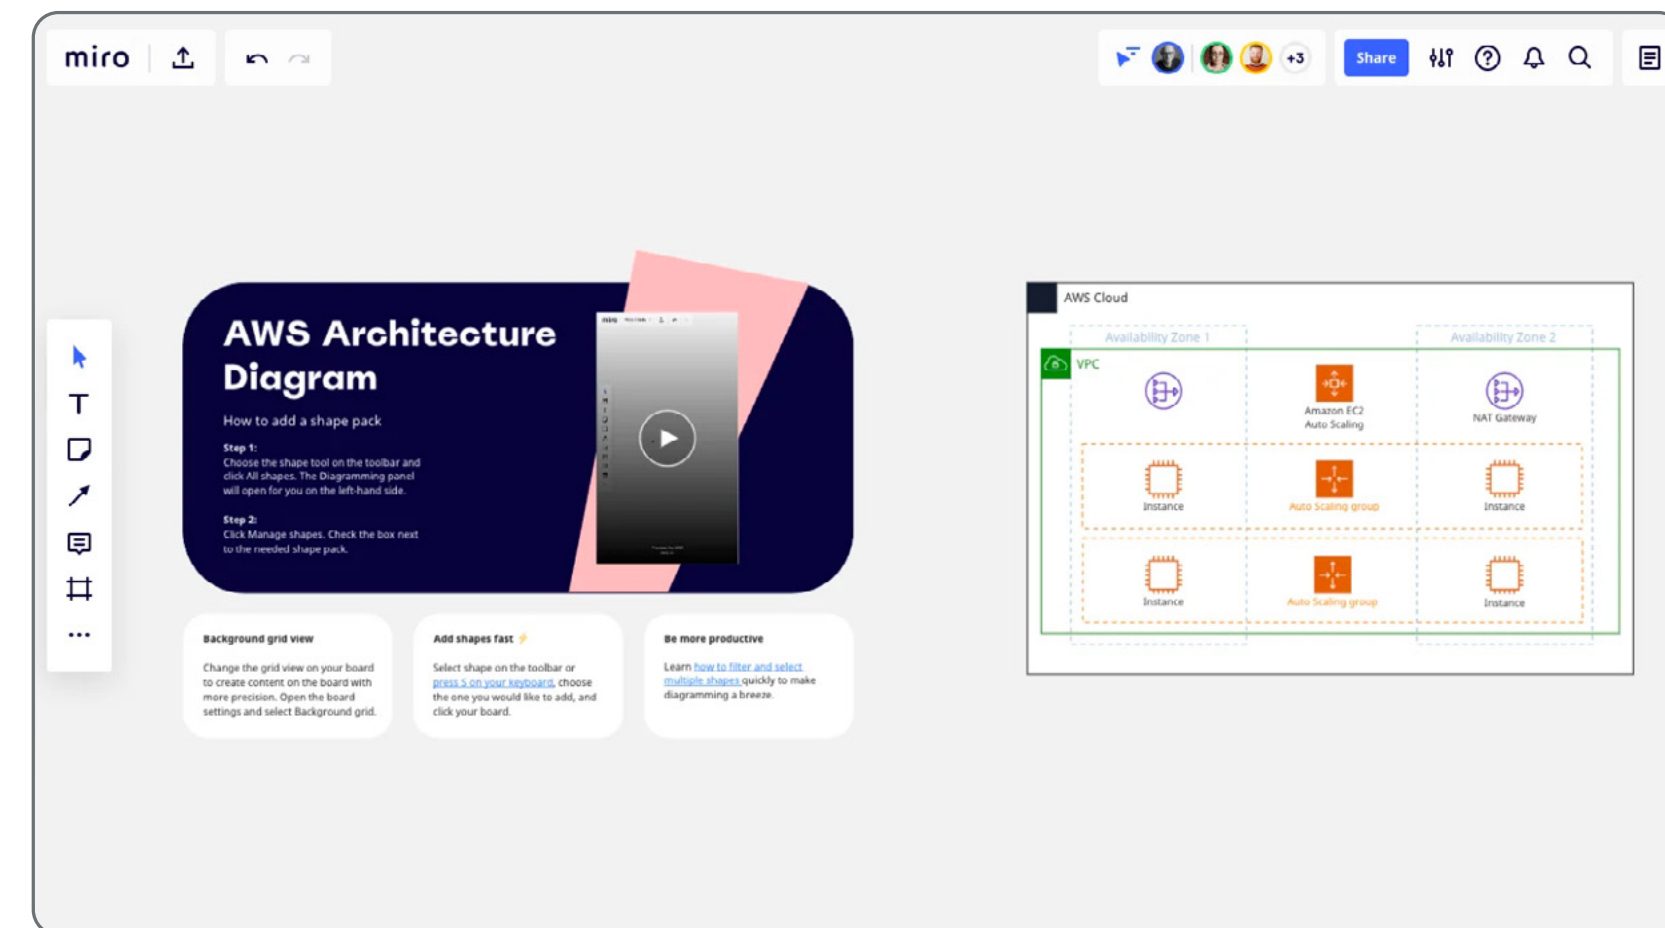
miro

+3

Share

AWS Architecture Diagram

How to add a shape pack

Step 1:
Choose the shape tool on the toolbar and click All shapes. The Diagramming panel will open for you on the left-hand side.

Step 2:
Click Manage shapes. Check the box next to the needed shape pack.

Background grid view

Change the grid view on your board to create content on the board with more precision. Open the board settings and select Background grid.

Add shapes fast

Select shape on the toolbar or press S on your keyboard, choose the one you would like to add, and click your board.

Be more productive

Learn how to filter and select multiple shapes quickly to make diagramming a breeze.

AWS Cloud

Availability Zone 1

Availability Zone 2

VPC

Amazon EC2 Auto Scaling

NAT Gateway

Instance

Auto Scaling group

Instance

Instance

Auto Scaling group

Instance